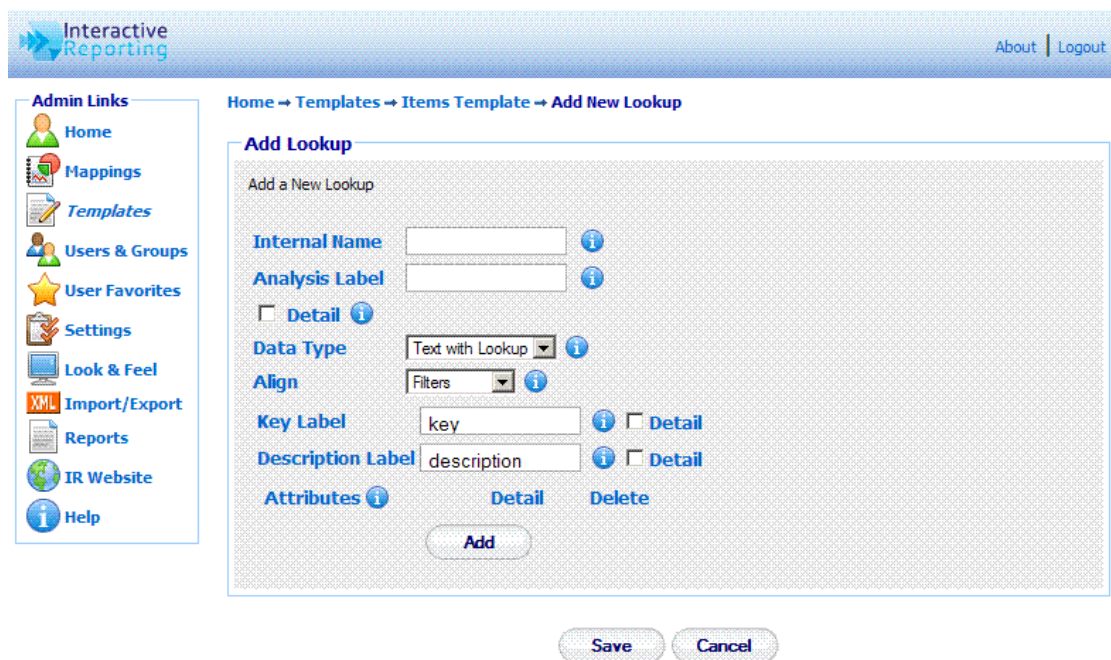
Interactive Reporting

About | Logout

Admin Links
Home
Mappings
Templates
Users & Groups
User Favorites
Settings
Look & Feel
XML Import/Export
Reports
IR Website
Help

Home → Templates → Items Template → Add New Lookup

Add Lookup

Add a New Lookup

Internal Name
Analysis Label
Detail
Data Type Text with Lookup
Align Filters
Key Label key Detail
Description Label description Detail
Attributes Detail Delete

Add

Save Cancel